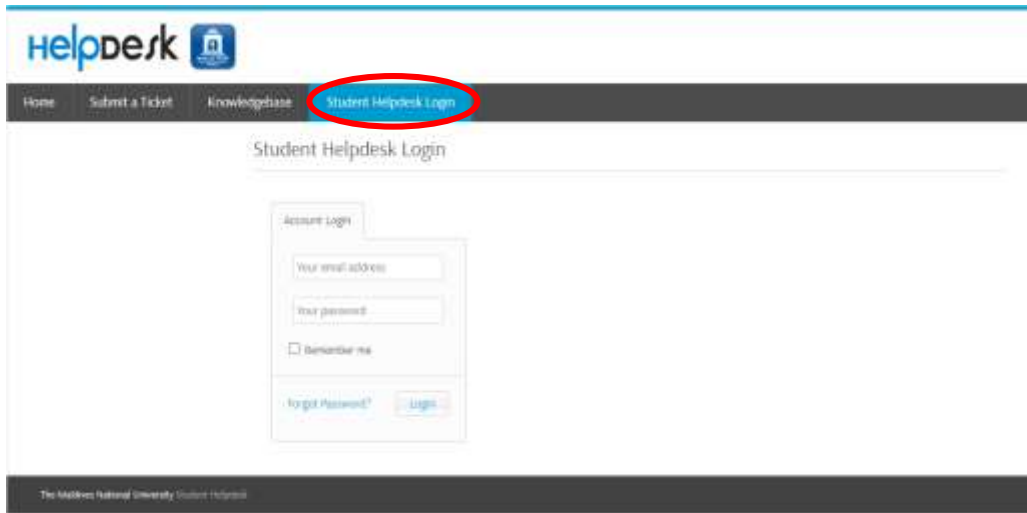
HelpDesk

Home | Submit a Ticket | Knowledgebase | Student Helpdesk Login

Student Helpdesk Login

Account Login

Your email address

Your password

Remember me

Forgot Password? Login

The Maldives National University Student Helpdesk